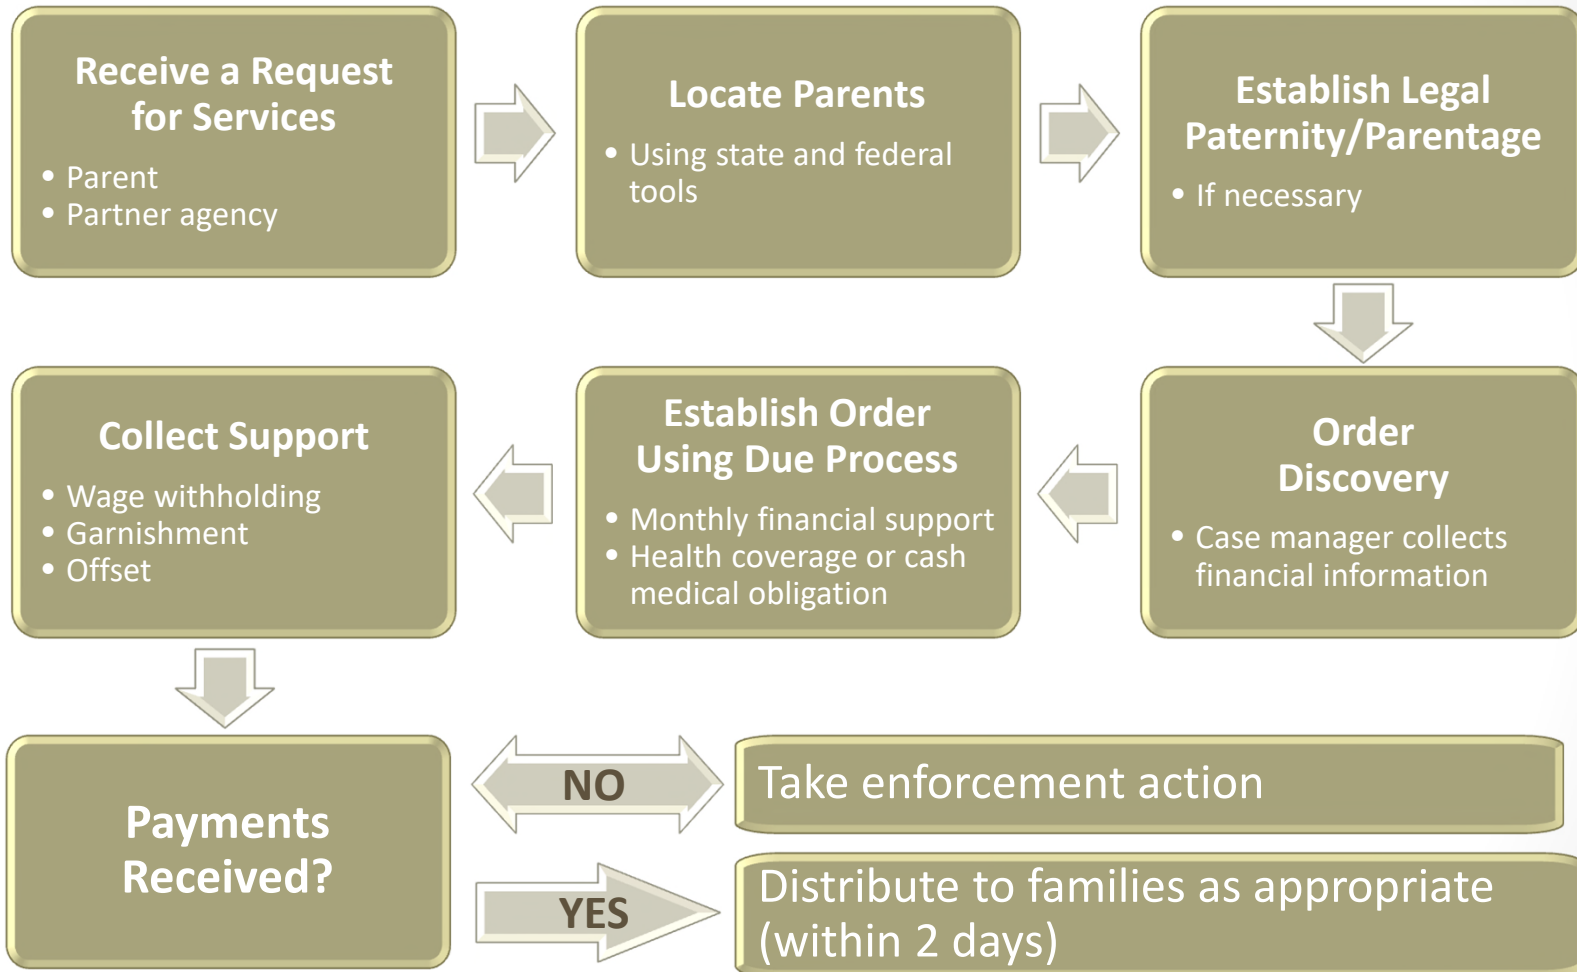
Receive a Request for Services

- Parent
- Partner agency

Locate Parents

- Using state and federal tools

Establish Legal Paternity/Parentage

- If necessary

Order Discovery

- Case manager collects financial information

Establish Order Using Due Process

- Monthly financial support
- Health coverage or cash medical obligation

Collect Support

- Wage withholding
- Garnishment
- Offset

Payments Received?

NO

Take enforcement action

YES

Distribute to families as appropriate (within 2 days)